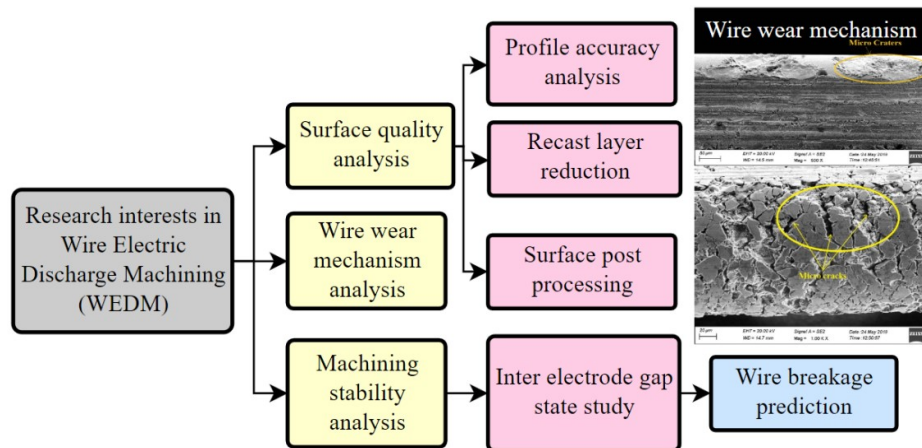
Research interests in Wire Electric Discharge Machining (WEDM)

Surface quality analysis

Wire wear mechanism analysis

Machining stability analysis

Profile accuracy analysis

Recast layer reduction

Surface post processing

Inter electrode gap state study

Wire breakage prediction

Wire wear mechanism

Micro Craters

20 µm
EHT = 20.00 kV
WD = 14.5 mm
Signal A = SE2
Mag = 500 X
Date :04 May 2010
Time :10:45:51

Micro cracks

20 µm
EHT = 20.00 kV
WD = 14.7 mm
Signal A = SE2
Mag = 1.00 K X
Date :04 May 2010
Time :10:50:07